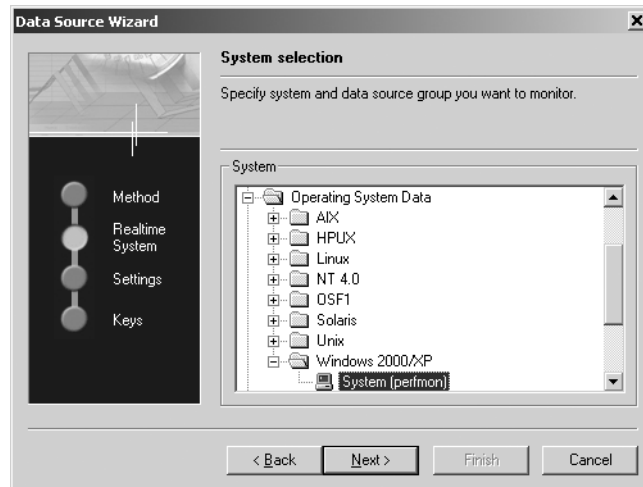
Data Source Wizard

System selection

Specify system and data source group you want to monitor.

Method
Realtime System
Settings
Keys

System

Operating System Data
AIX
HPUX
Linux
NT 4.0
OSF1
Solaris
Unix
Windows 2000/XP
System (perfmon)

< Back
Next >
Finish
Cancel